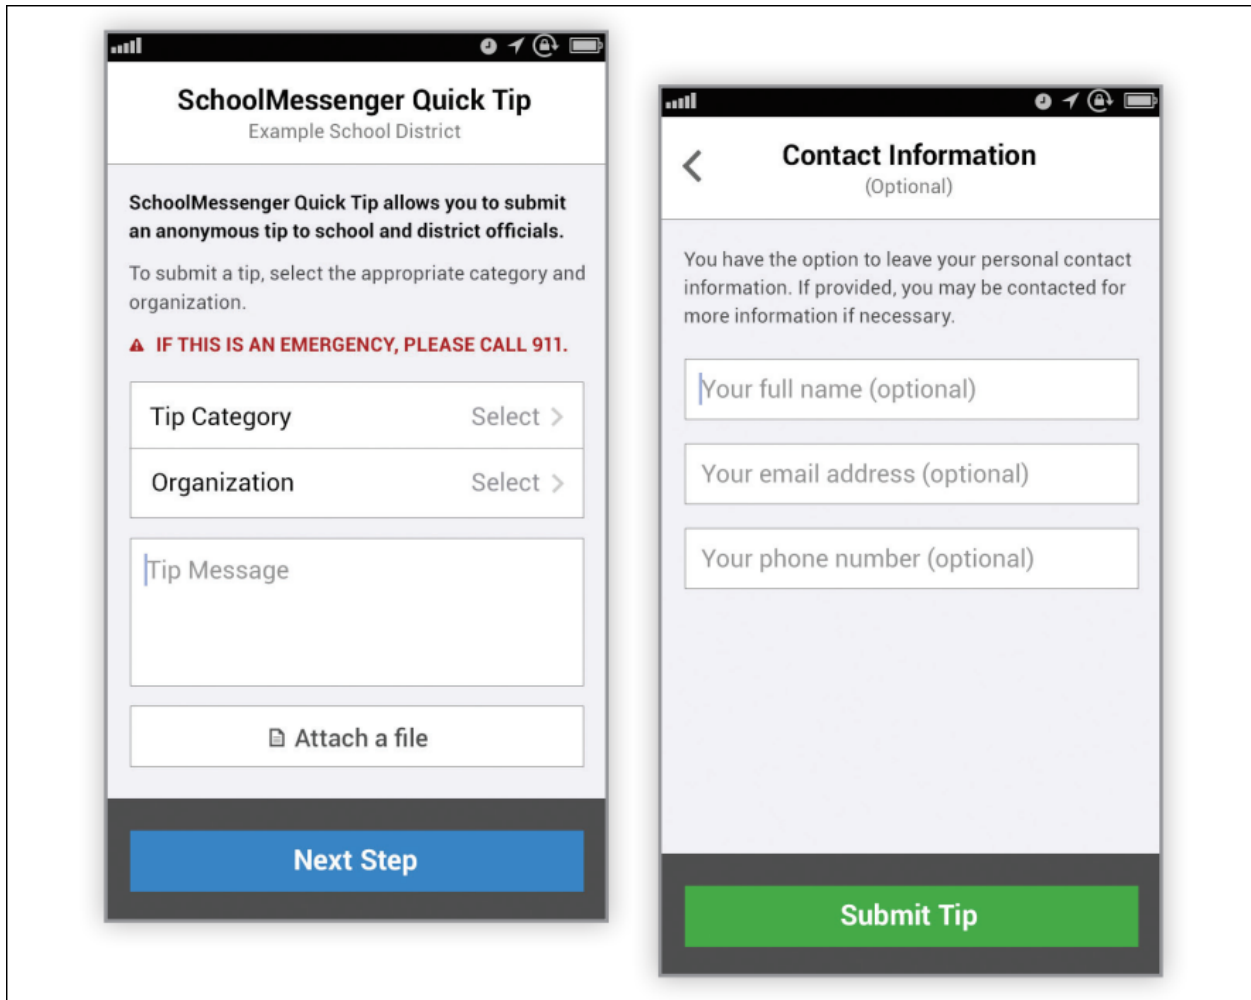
SchoolMessenger Quick Tip
Example School District

SchoolMessenger Quick Tip allows you to submit an anonymous tip to school and district officials.

To submit a tip, select the appropriate category and organization.

IF THIS IS AN EMERGENCY, PLEASE CALL 911.

Tip Category Select >

Organization Select >

Tip Message

Attach a file

Next Step

Contact Information
(Optional)

You have the option to leave your personal contact information. If provided, you may be contacted for more information if necessary.

Your full name (optional)

Your email address (optional)

Your phone number (optional)

Submit Tip